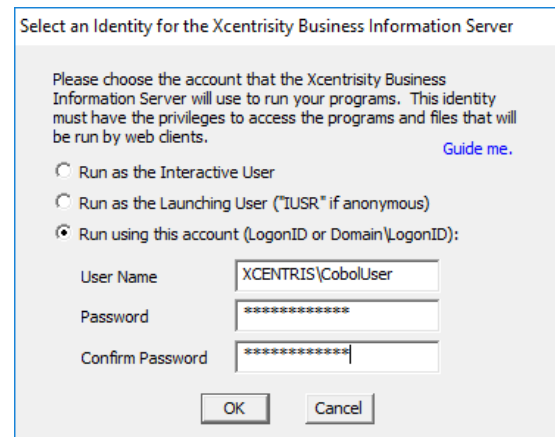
Select an Identity for the Xcentrisity Business Information Server

Please choose the account that the Xcentrisity Business Information Server will use to run your programs. This identity must have the privileges to access the programs and files that will be run by web clients.

Guide me.

Run as the Interactive User

Run as the Launching User ("IUSR" if anonymous)

Run using this account (LogonID or Domain\LogonID):

User Name XCENTRIS\CobolUser

Password *************

Confirm Password *************

OK Cancel